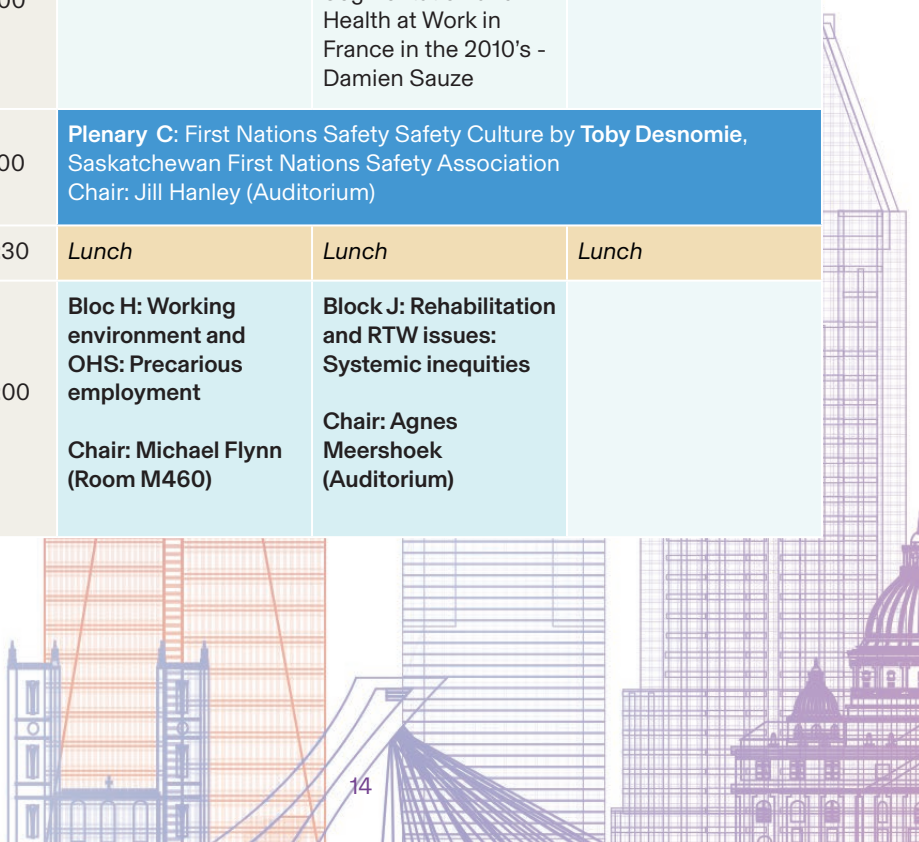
| 00 | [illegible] Health at Work in France in the 2010's - Damien Sauze | |
|---|---|---|
| 00 | **Plenary C**: First Nations Safety Safety Culture by **Toby Desnomie**, Saskatchewan First Nations Safety Association Chair: Jill Hanley (Auditorium) | |
| 30 | *Lunch* | *Lunch* | *Lunch* |
| 00 | **Bloc H: Working environment and OHS: Precarious employment** **Chair: Michael Flynn (Room M460)** | **Block J: Rehabilitation and RTW issues: Systemic inequities** **Chair: Agnes Meershoek (Auditorium)** | |

14